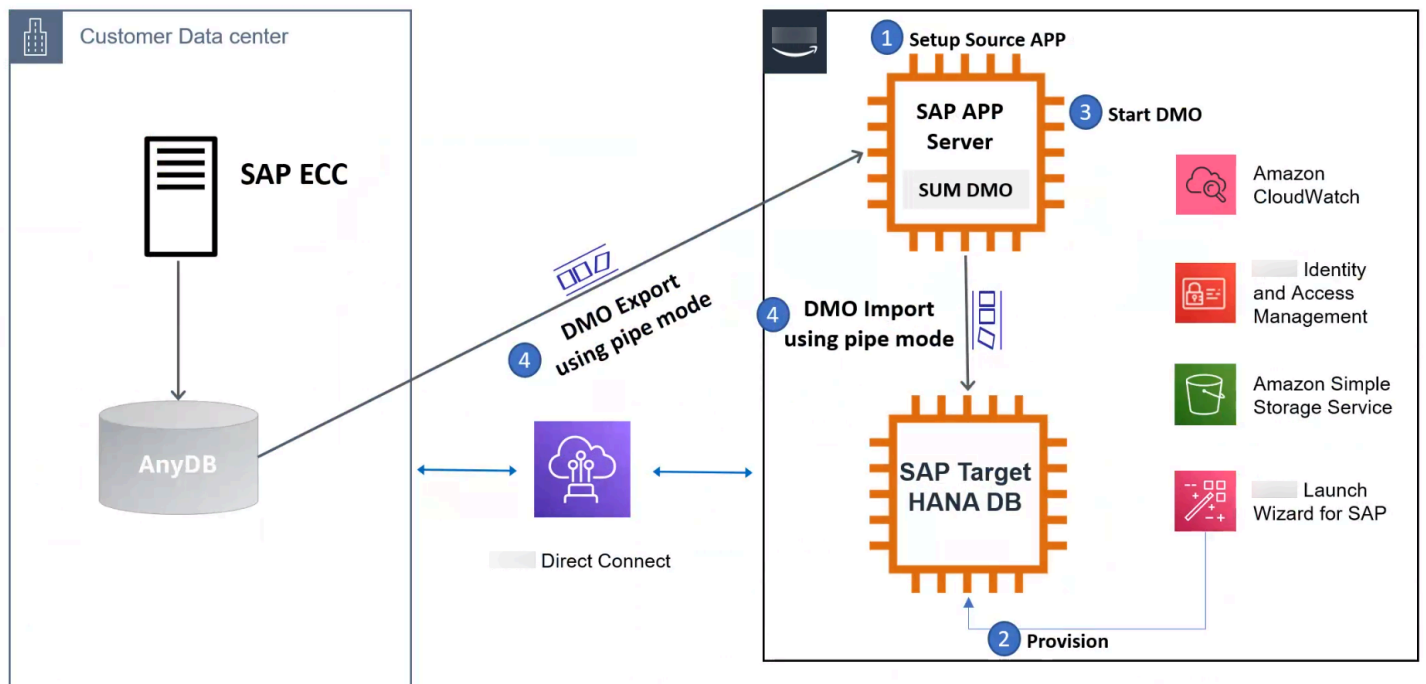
Customer Data center

SAP ECC

AnyDB

4 DMO Export using pipe mode

Direct Connect

1 Setup Source APP

SAP APP Server

SUM DMO

3 Start DMO

4 DMO Import using pipe mode

SAP Target HANA DB

2 Provision

Amazon CloudWatch

Identity and Access Management

Amazon Simple Storage Service

Launch Wizard for SAP